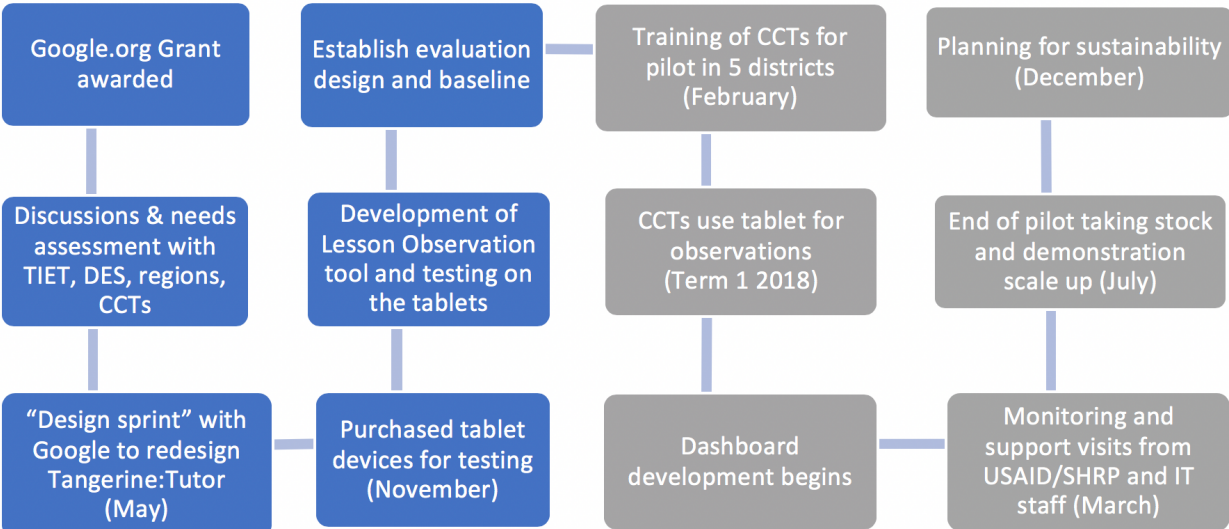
Google.org Grant awarded

Discussions & needs assessment with TIET, DES, regions, CCTs

“Design sprint” with Google to redesign Tangerine:Tutor (May)

Purchased tablet devices for testing (November)

Development of Lesson Observation tool and testing on the tablets

Establish evaluation design and baseline

Training of CCTs for pilot in 5 districts (February)

CCTs use tablet for observations (Term 1 2018)

Dashboard development begins

Monitoring and support visits from USAID/SHRP and IT staff (March)

End of pilot taking stock and demonstration scale up (July)

Planning for sustainability (December)